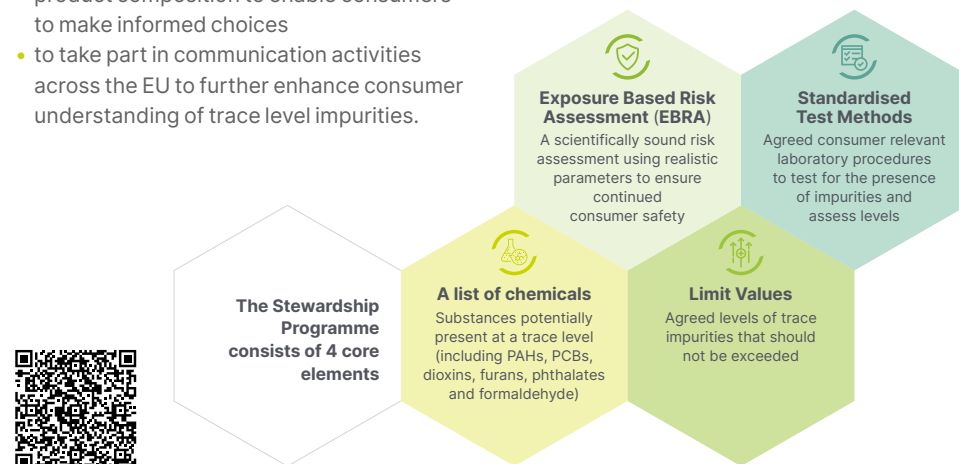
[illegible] to make informed choices

• to take part in communication activities across the EU to further enhance consumer understanding of trace level impurities.

**Exposure Based Risk Assessment (EBRA)**
A scientifically sound risk assessment using realistic parameters to ensure continued consumer safety

**Standardised Test Methods**
Agreed consumer relevant laboratory procedures to test for the presence of impurities and assess levels

**The Stewardship Programme consists of 4 core elements**

**A list of chemicals**
Substances potentially present at a trace level (including PAHs, PCBs, dioxins, furans, phthalates and formaldehyde)

**Limit Values**
Agreed levels of trace impurities that should not be exceeded